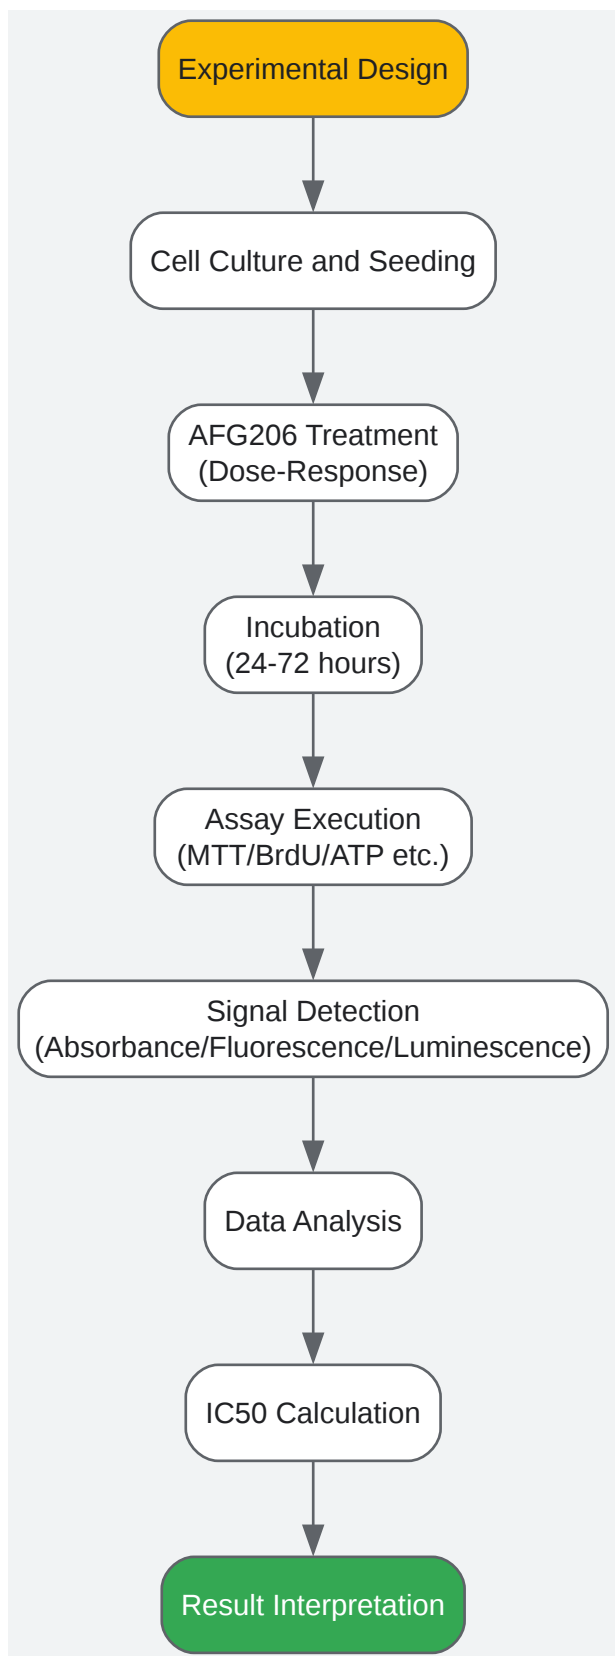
Experimental Design

Cell Culture and Seeding

AFG206 Treatment
(Dose-Response)

Incubation
(24-72 hours)

Assay Execution
(MTT/BrdU/ATP etc.)

Signal Detection
(Absorbance/Fluorescence/Luminescence)

Data Analysis

IC50 Calculation

Result Interpretation